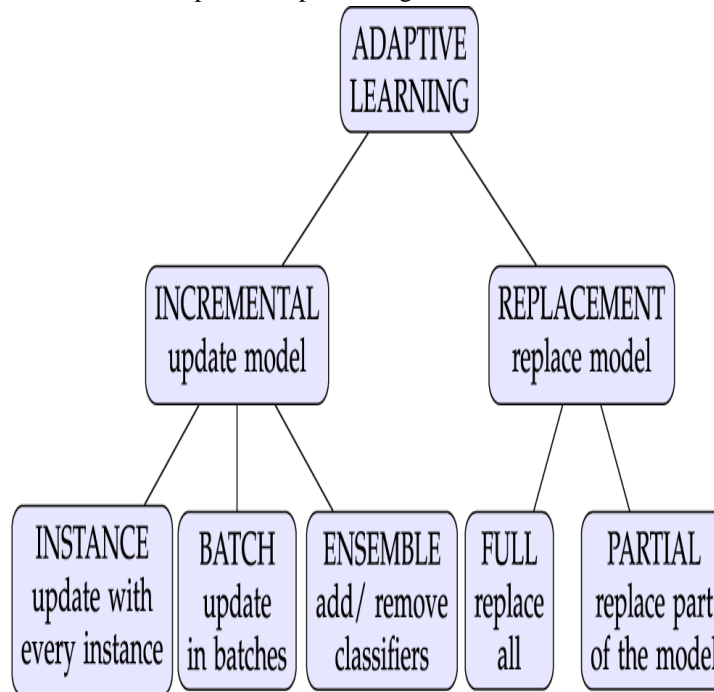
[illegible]

ADAPTIVE LEARNING

INCREMENTAL
update model

REPLACEMENT
replace model

INSTANCE
update with every instance

BATCH
update in batches

ENSEMBLE
add/ remove classifiers

FULL
replace all

PARTIAL
replace part of the model